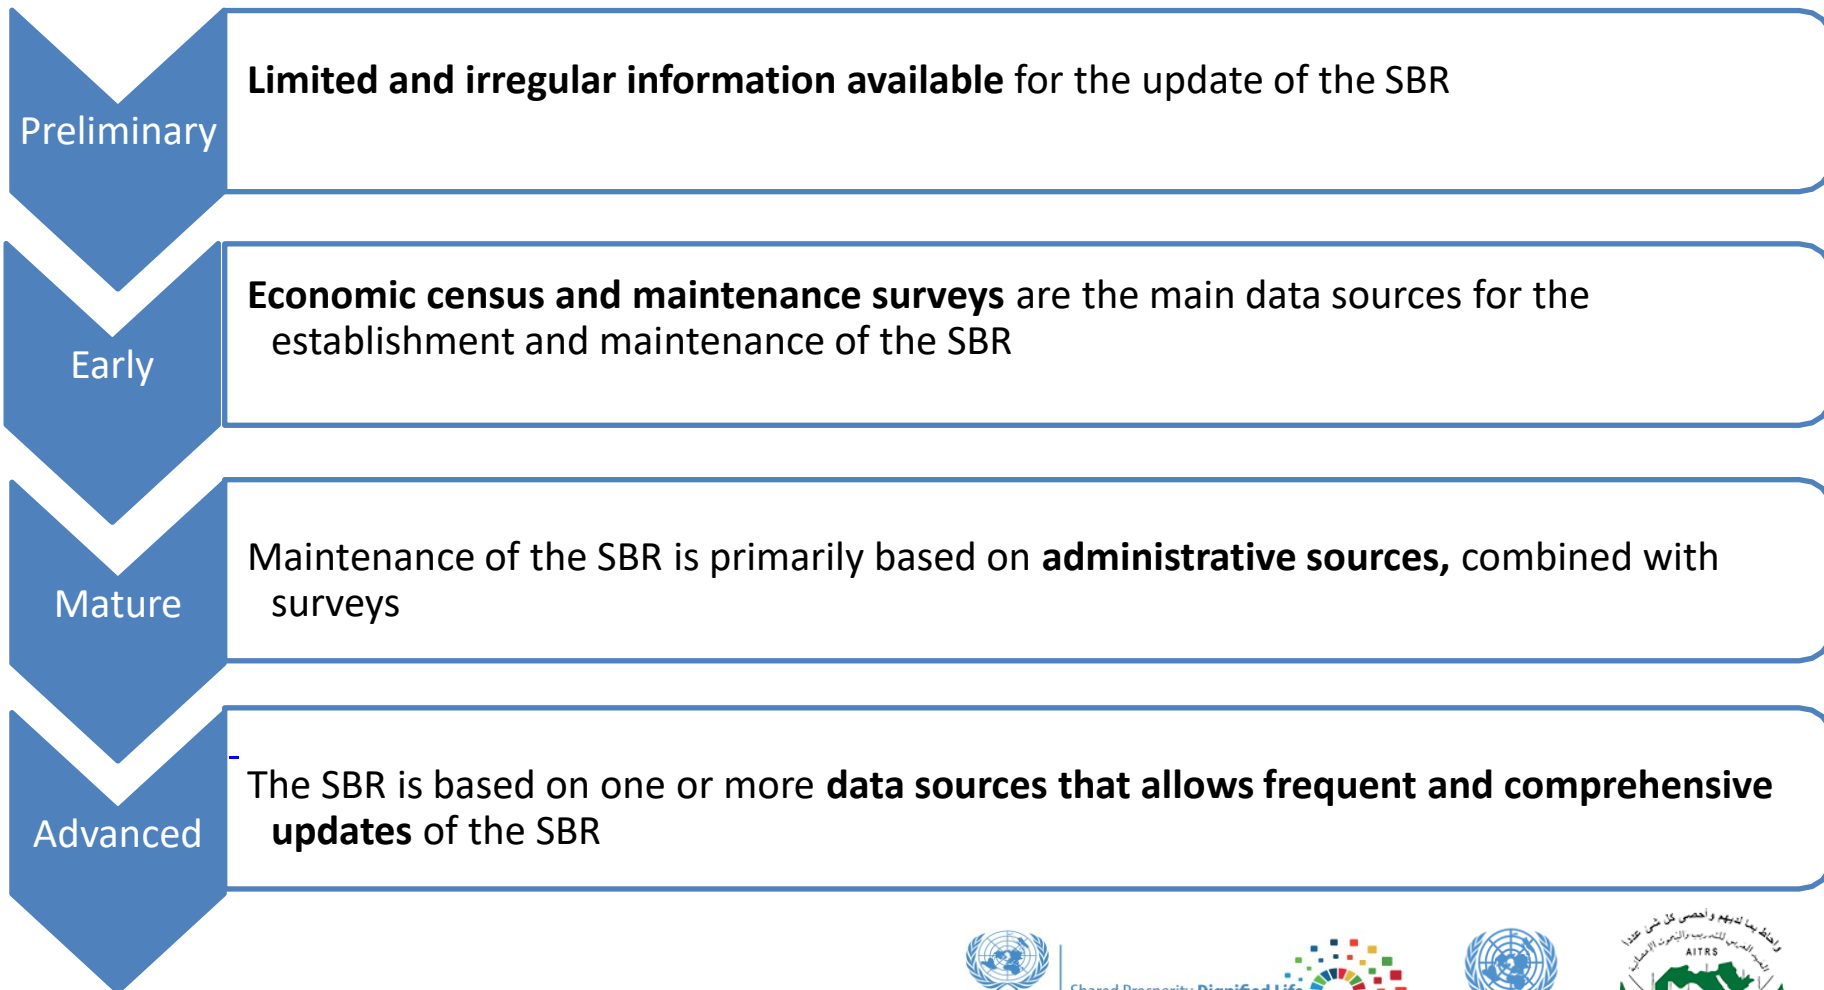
Preliminary

**Limited and irregular information available** for the update of the SBR

Early

**Economic census and maintenance surveys** are the main data sources for the establishment and maintenance of the SBR

Mature

Maintenance of the SBR is primarily based on **administrative sources,** combined with surveys

Advanced

The SBR is based on one or more **data sources that allows frequent and comprehensive updates** of the SBR

Shared Prosperity Dignified Life

AITRS

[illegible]